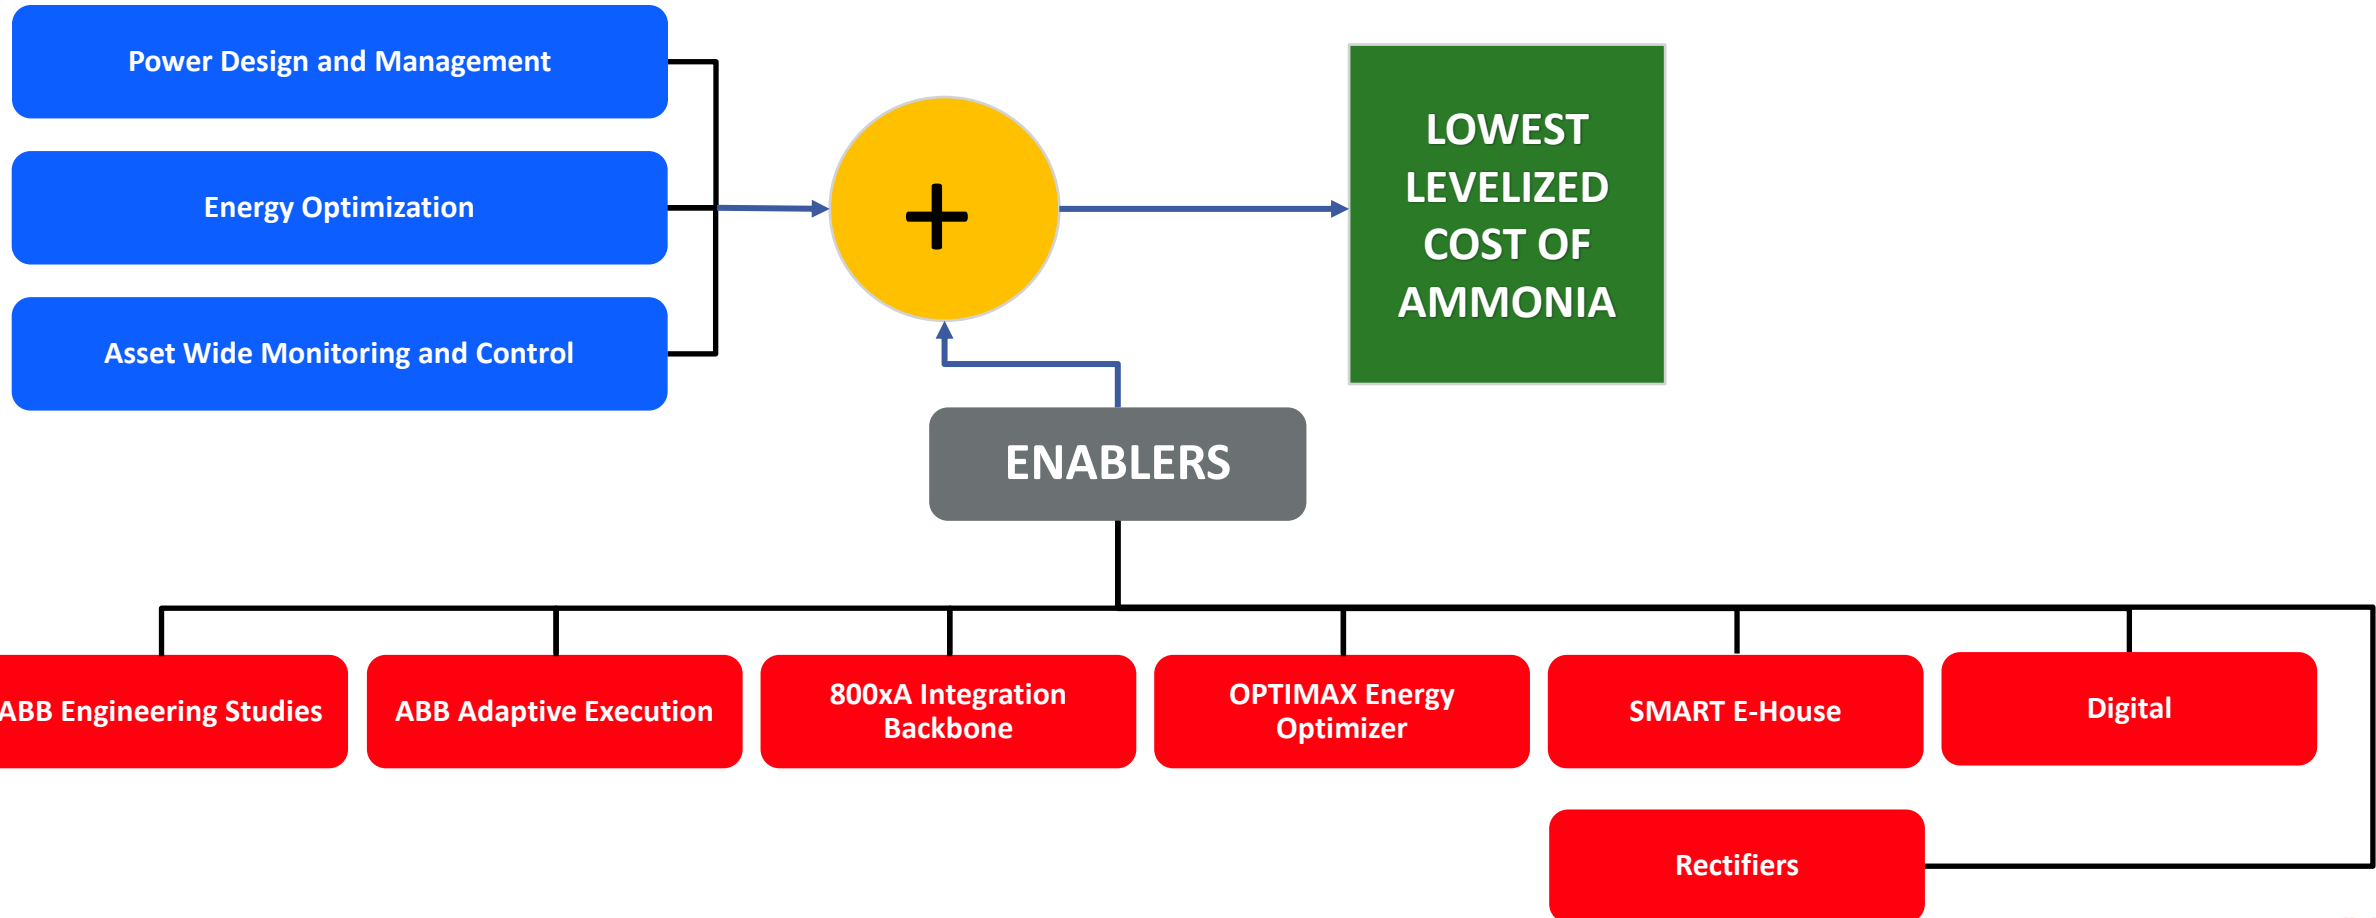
Power Design and Management

Energy Optimization

Asset Wide Monitoring and Control

+

LOWEST LEVELIZED COST OF AMMONIA

ENABLERS

ABB Engineering Studies

ABB Adaptive Execution

800xA Integration Backbone

OPTIMAX Energy Optimizer

SMART E-House

Digital

Rectifiers